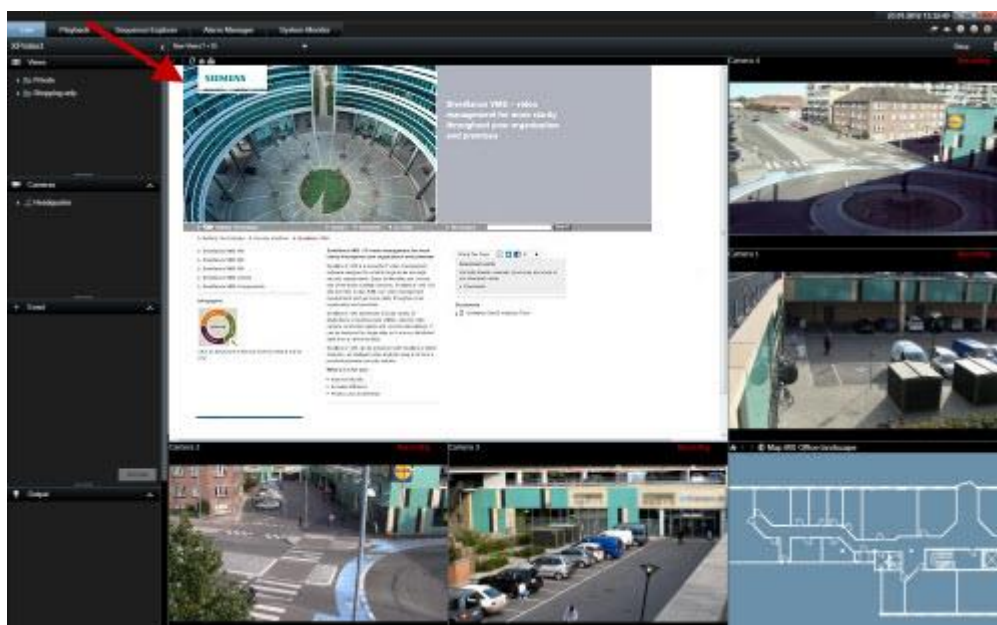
Live Playback Sequence Explorer Alarm Manager System Monitor

Views

Cameras

Event

Output

SIEMENS

SiveillanceVMS – video management for more clarity throughout your organization and premises

Camera 4

Camera 1

Camera 2

Camera 3

Map WE Office landscape